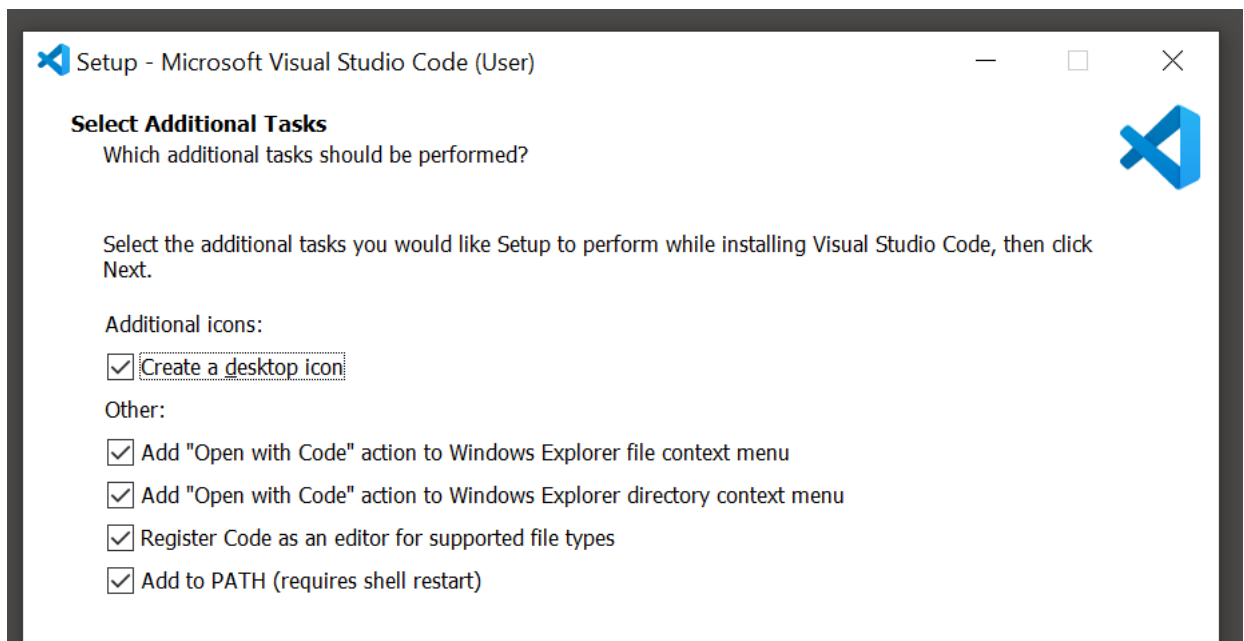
Setup - Microsoft Visual Studio Code (User)

Select Additional Tasks
Which additional tasks should be performed?

Select the additional tasks you would like Setup to perform while installing Visual Studio Code, then click Next.

Additional icons:

Create a desktop icon

Other:

Add "Open with Code" action to Windows Explorer file context menu

Add "Open with Code" action to Windows Explorer directory context menu

Register Code as an editor for supported file types

Add to PATH (requires shell restart)